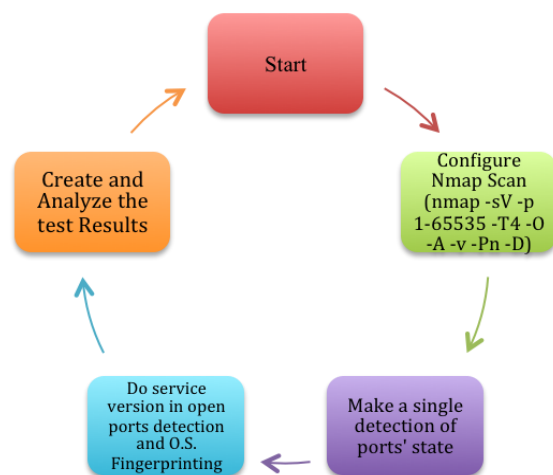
Start

Configure Nmap Scan (nmap -sV -p 1-65535 -T4 -O -A -v -Pn -D)

Make a single detection of ports' state

Do service version in open ports detection and O.S. Fingerprinting

Create and Analyze the test Results